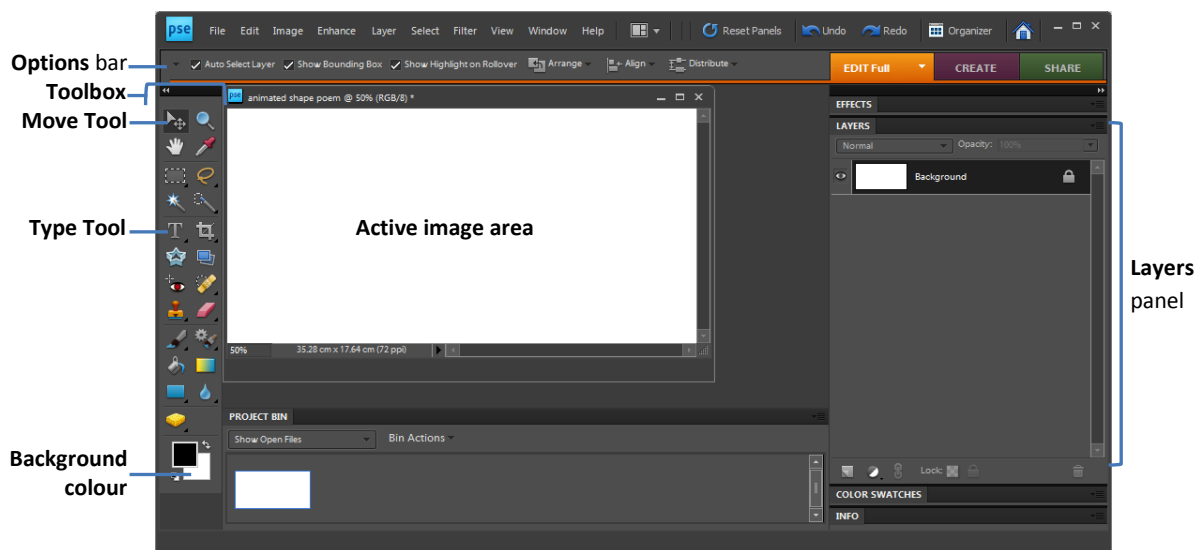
pse File Edit Image Enhance Layer Select Filter View Window Help Reset Panels Undo Redo Organizer

Options bar
Auto Select Layer Show Bounding Box Show Highlight on Rollover Arrange Align Distribute
EDIT Full CREATE SHARE

Toolbox
Move Tool
Type Tool
Background colour

pse animated shape poem @ 50% (RGB/8) *

Active image area

50% 35.28 cm x 17.64 cm (72 ppi)

PROJECT BIN
Show Open Files Bin Actions

EFFECTS
LAYERS
Normal Opacity: 100%
Background
Lock:
COLOR SWATCHES
INFO

Layers panel